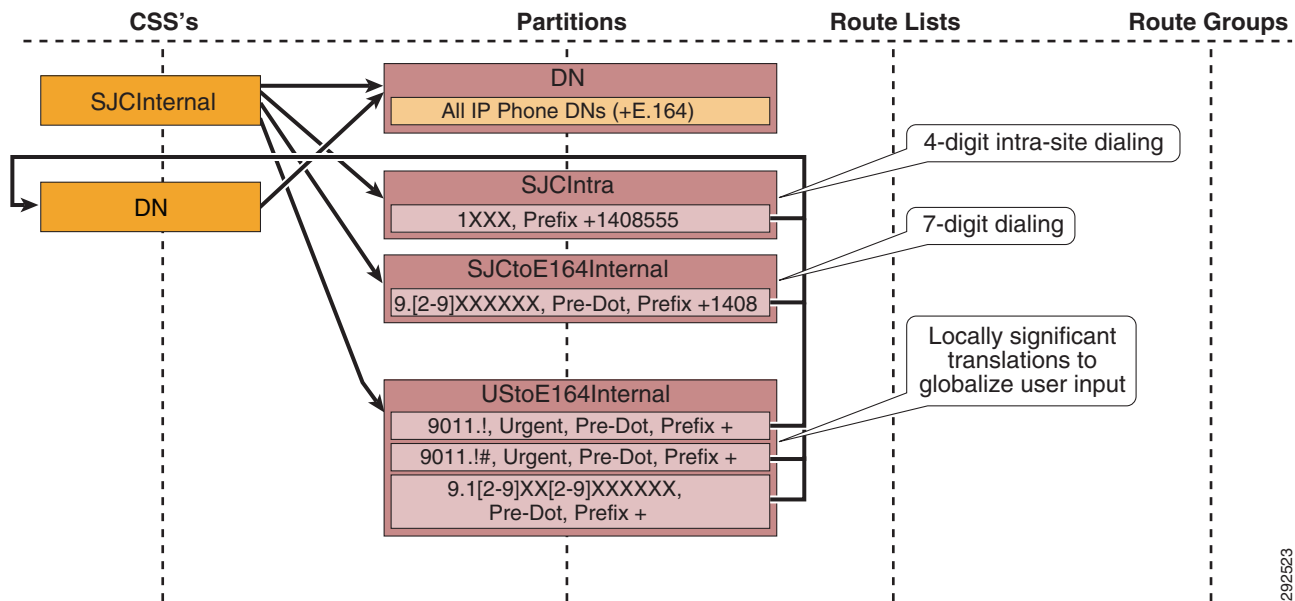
CSS's

Partitions

Route Lists

Route Groups

SJCInternal

DN

DN

All IP Phone DNs (+E.164)

4-digit intra-site dialing

SJCIntra

1XXX, Prefix +1408555

7-digit dialing

SJCtoE164Internal

9.[2-9]XXXXXX, Pre-Dot, Prefix +1408

Locally significant translations to globalize user input

UStoE164Internal

9011.!, Urgent, Pre-Dot, Prefix +

9011.!#, Urgent, Pre-Dot, Prefix +

9.1[2-9]XX[2-9]XXXXXX, Pre-Dot, Prefix +

292523